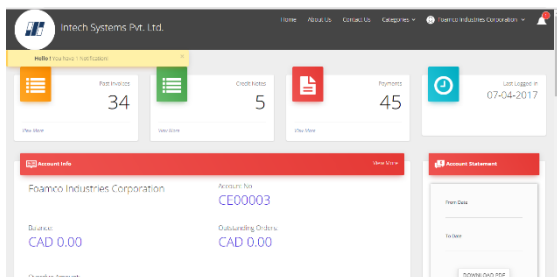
Intech Systems Pvt. Ltd.

Home About Us Contact Us Categories Foamco Industries Corporation

Hello! You have 1 notification ×

Past Invoice
34
View More

Credit Notes
5
View More

Payments
45
View More

Last Logged in
07-04-2017

Account Info
View More

Foamco Industries Corporation

Account No.
CE00003

Balance
CAD 0.00

Outstanding Orders
CAD 0.00

Account Statement

From Date

To Date

DOWNLOAD PDF